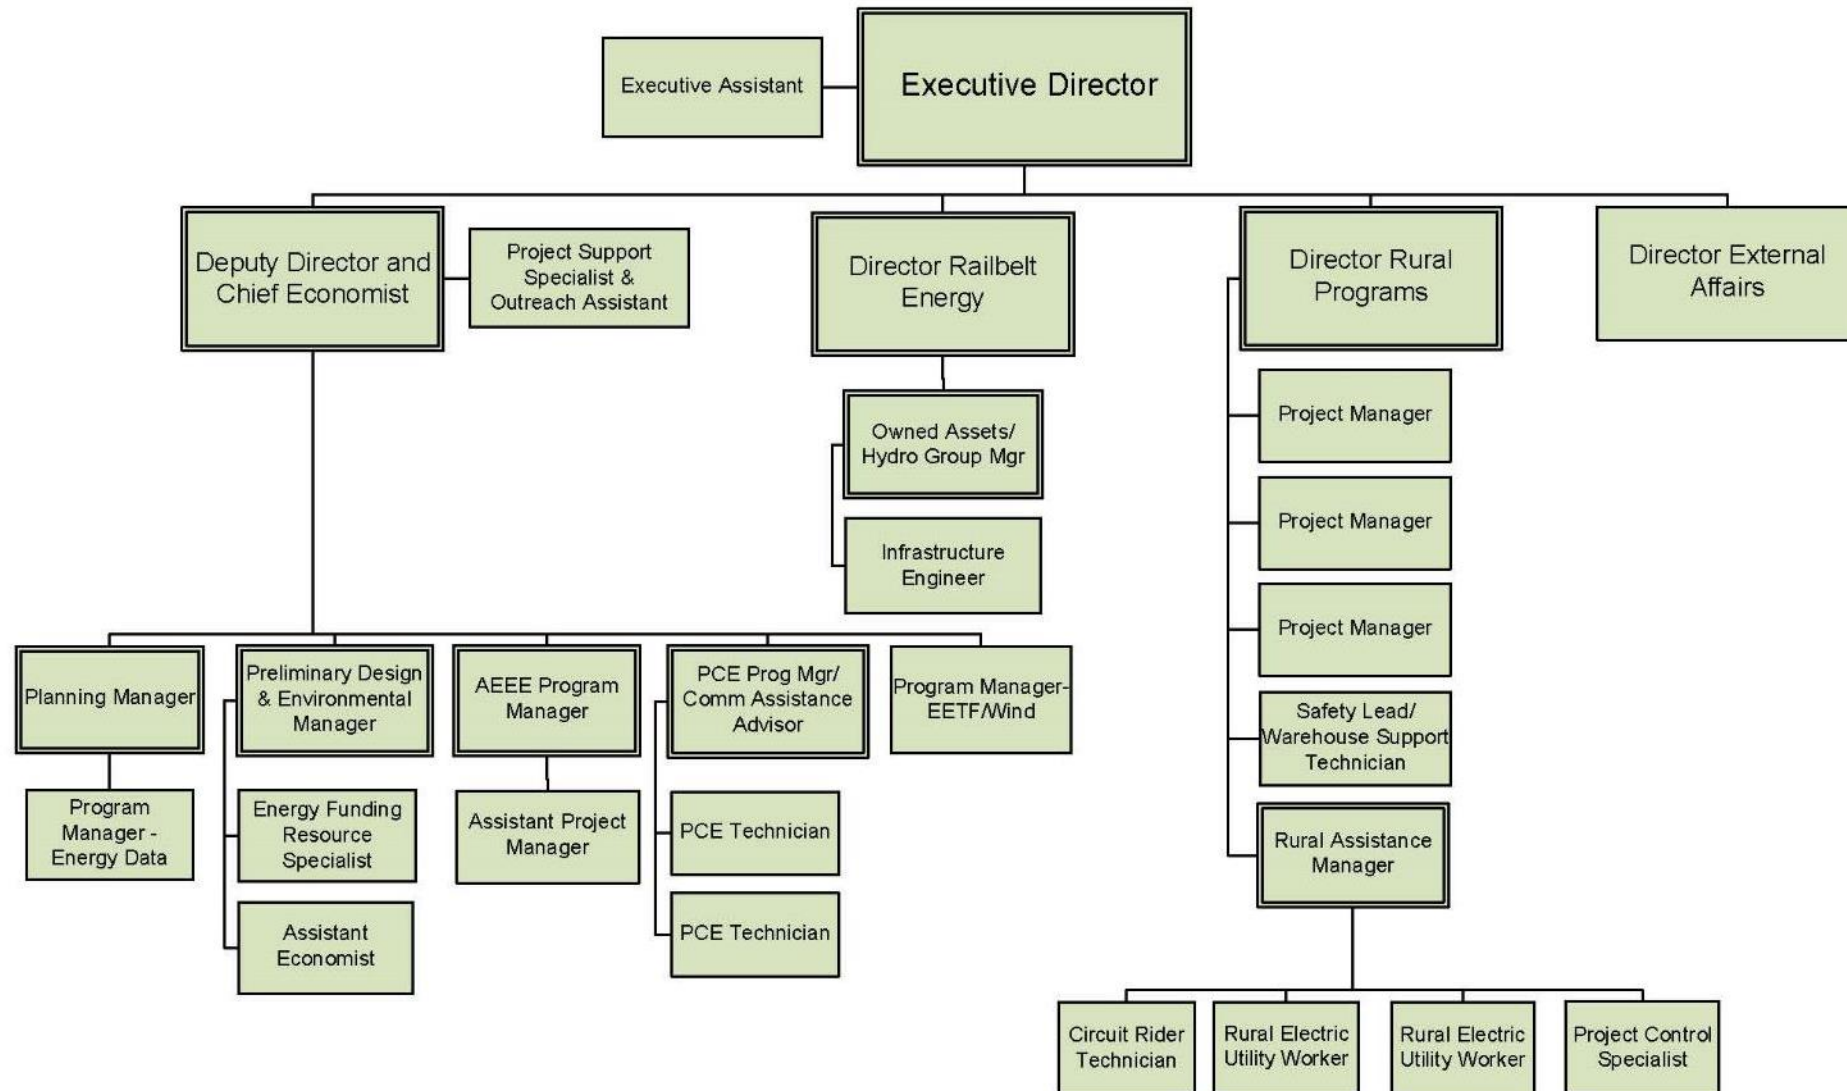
Executive Assistant

Executive Director

Deputy Director and Chief Economist

Project Support Specialist & Outreach Assistant

Director Railbelt Energy

Director Rural Programs

Director External Affairs

Owned Assets/ Hydro Group Mgr

Infrastructure Engineer

Project Manager

Project Manager

Project Manager

Safety Lead/ Warehouse Support Technician

Rural Assistance Manager

Planning Manager

Preliminary Design & Environmental Manager

AEEE Program Manager

PCE Prog Mgr/ Comm Assistance Advisor

Program Manager- EETF/Wind

Program Manager - Energy Data

Energy Funding Resource Specialist

Assistant Economist

Assistant Project Manager

PCE Technician

PCE Technician

Circuit Rider Technician

Rural Electric Utility Worker

Rural Electric Utility Worker

Project Control Specialist